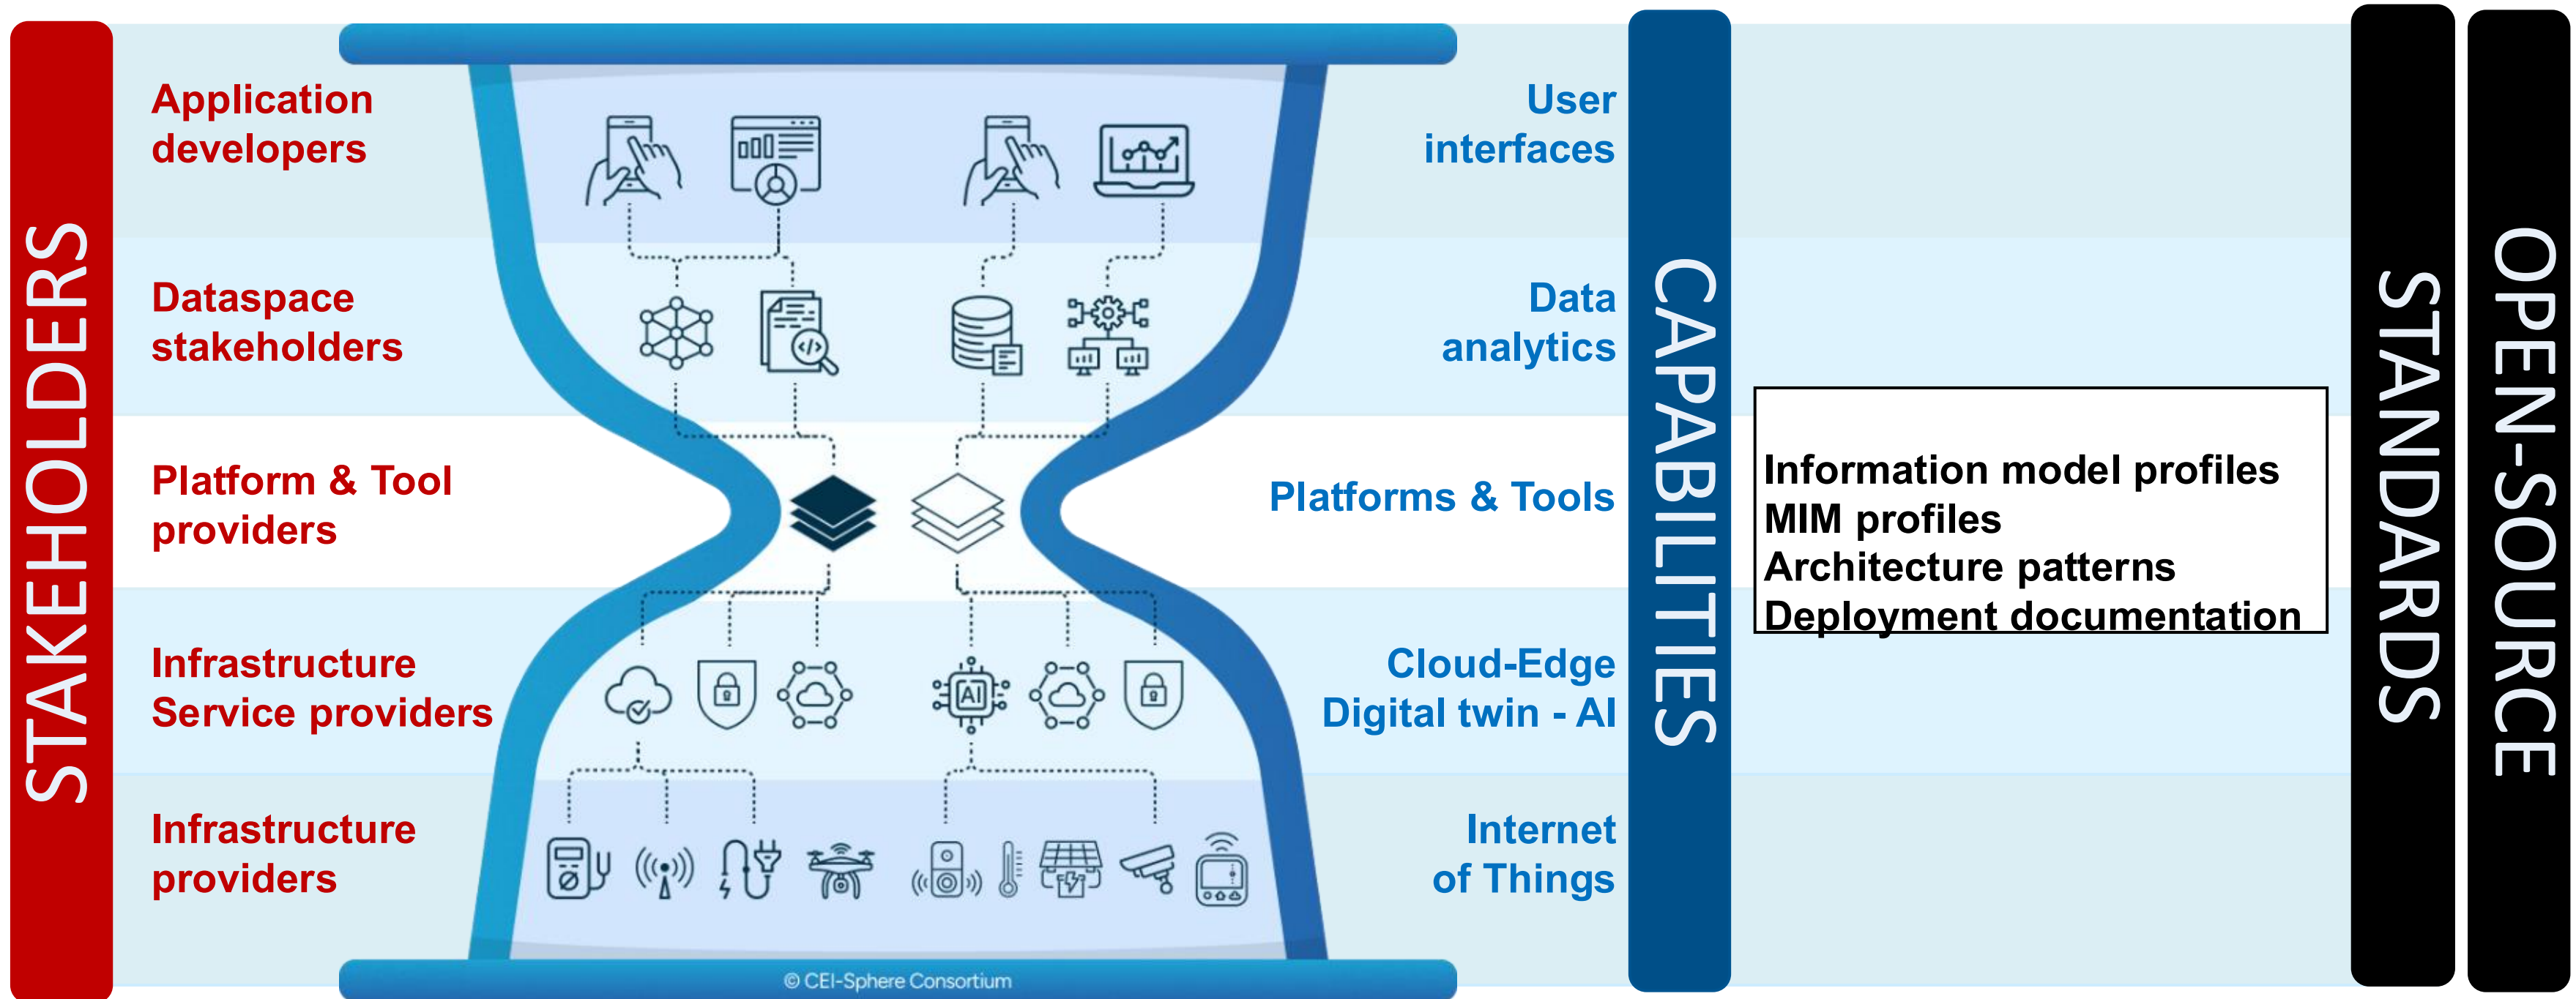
STAKEHOLDERS

Application developers

Dataspace stakeholders

Platform & Tool providers

Infrastructure Service providers

Infrastructure providers

User interfaces

Data analytics

Platforms & Tools

Cloud-Edge Digital twin - AI

Internet of Things

AI

© CEI-Sphere Consortium

CAPABILITIES

Information model profiles
MIM profiles
Architecture patterns
Deployment documentation

STANDARDS

OPEN-SOURCE